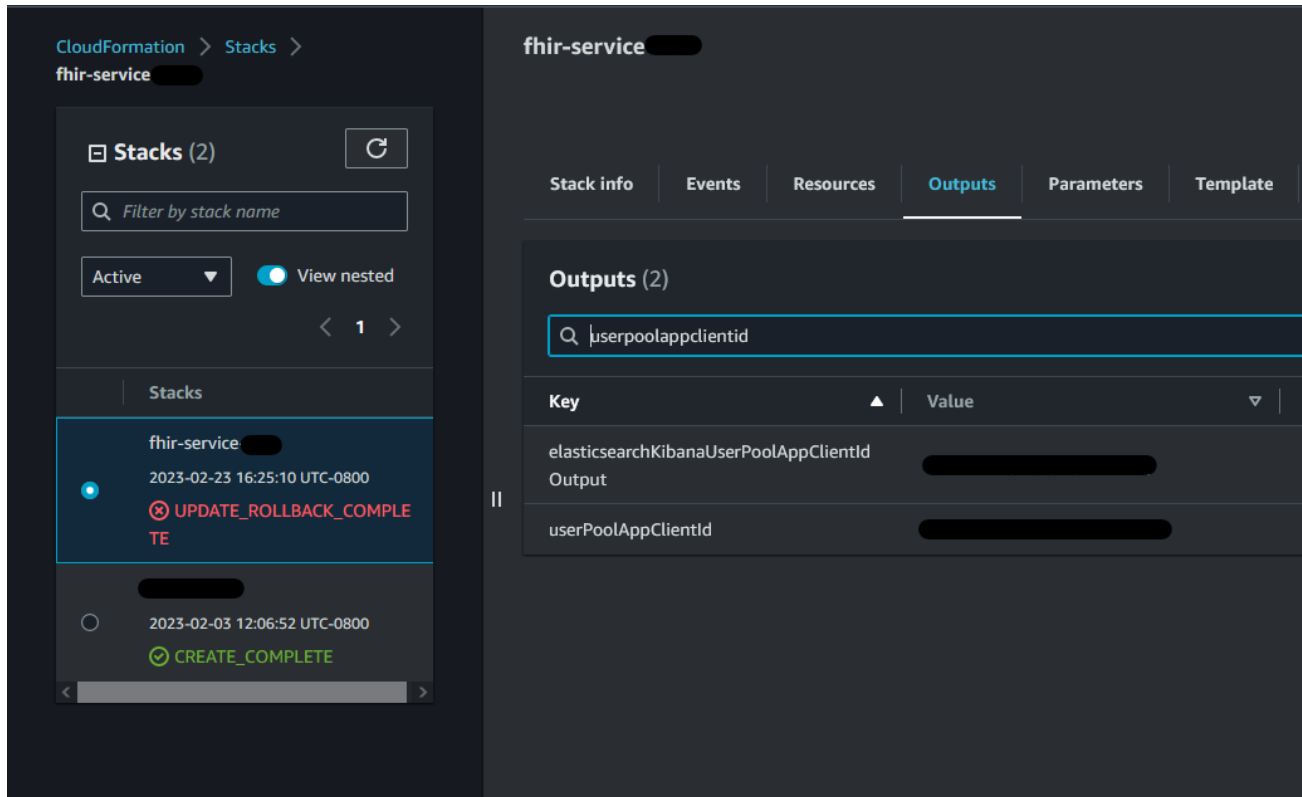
CloudFormation > Stacks >
fhir-service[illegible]

Stacks (2)

Filter by stack name

Active

View nested

1

Stacks

fhir-service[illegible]
2023-02-23 16:25:10 UTC-0800
UPDATE_ROLLBACK_COMPLETE

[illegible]
2023-02-03 12:06:52 UTC-0800
CREATE_COMPLETE

fhir-service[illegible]

Stack info | Events | Resources | Outputs | Parameters | Template

Outputs (2)

userpoolappclientid

| Key | Value |
|---|---|
| elasticsearchKibanaUserPoolAppClientIdOutput | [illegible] |
| userPoolAppClientId | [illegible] |